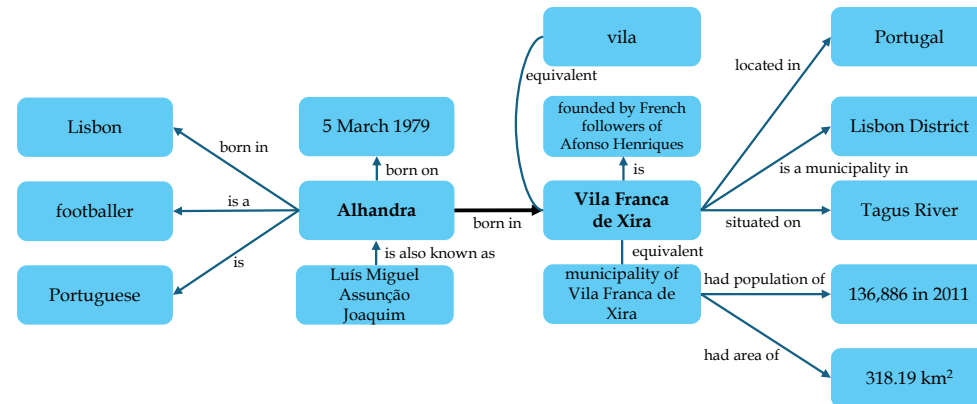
vila

Portugal

equivalent

located in

founded by French followers of Afonso Henriques

Lisbon District

Lisbon

5 March 1979

born in

is

is a municipality in

born on

footballer

is a

Alhandra

born in

Vila Franca de Xira

situated on

Tagus River

is

is also known as

equivalent

Portuguese

Luís Miguel Assunção Joaquim

municipality of Vila Franca de Xira

had population of

136,886 in 2011

had area of

318.19 km$^2$